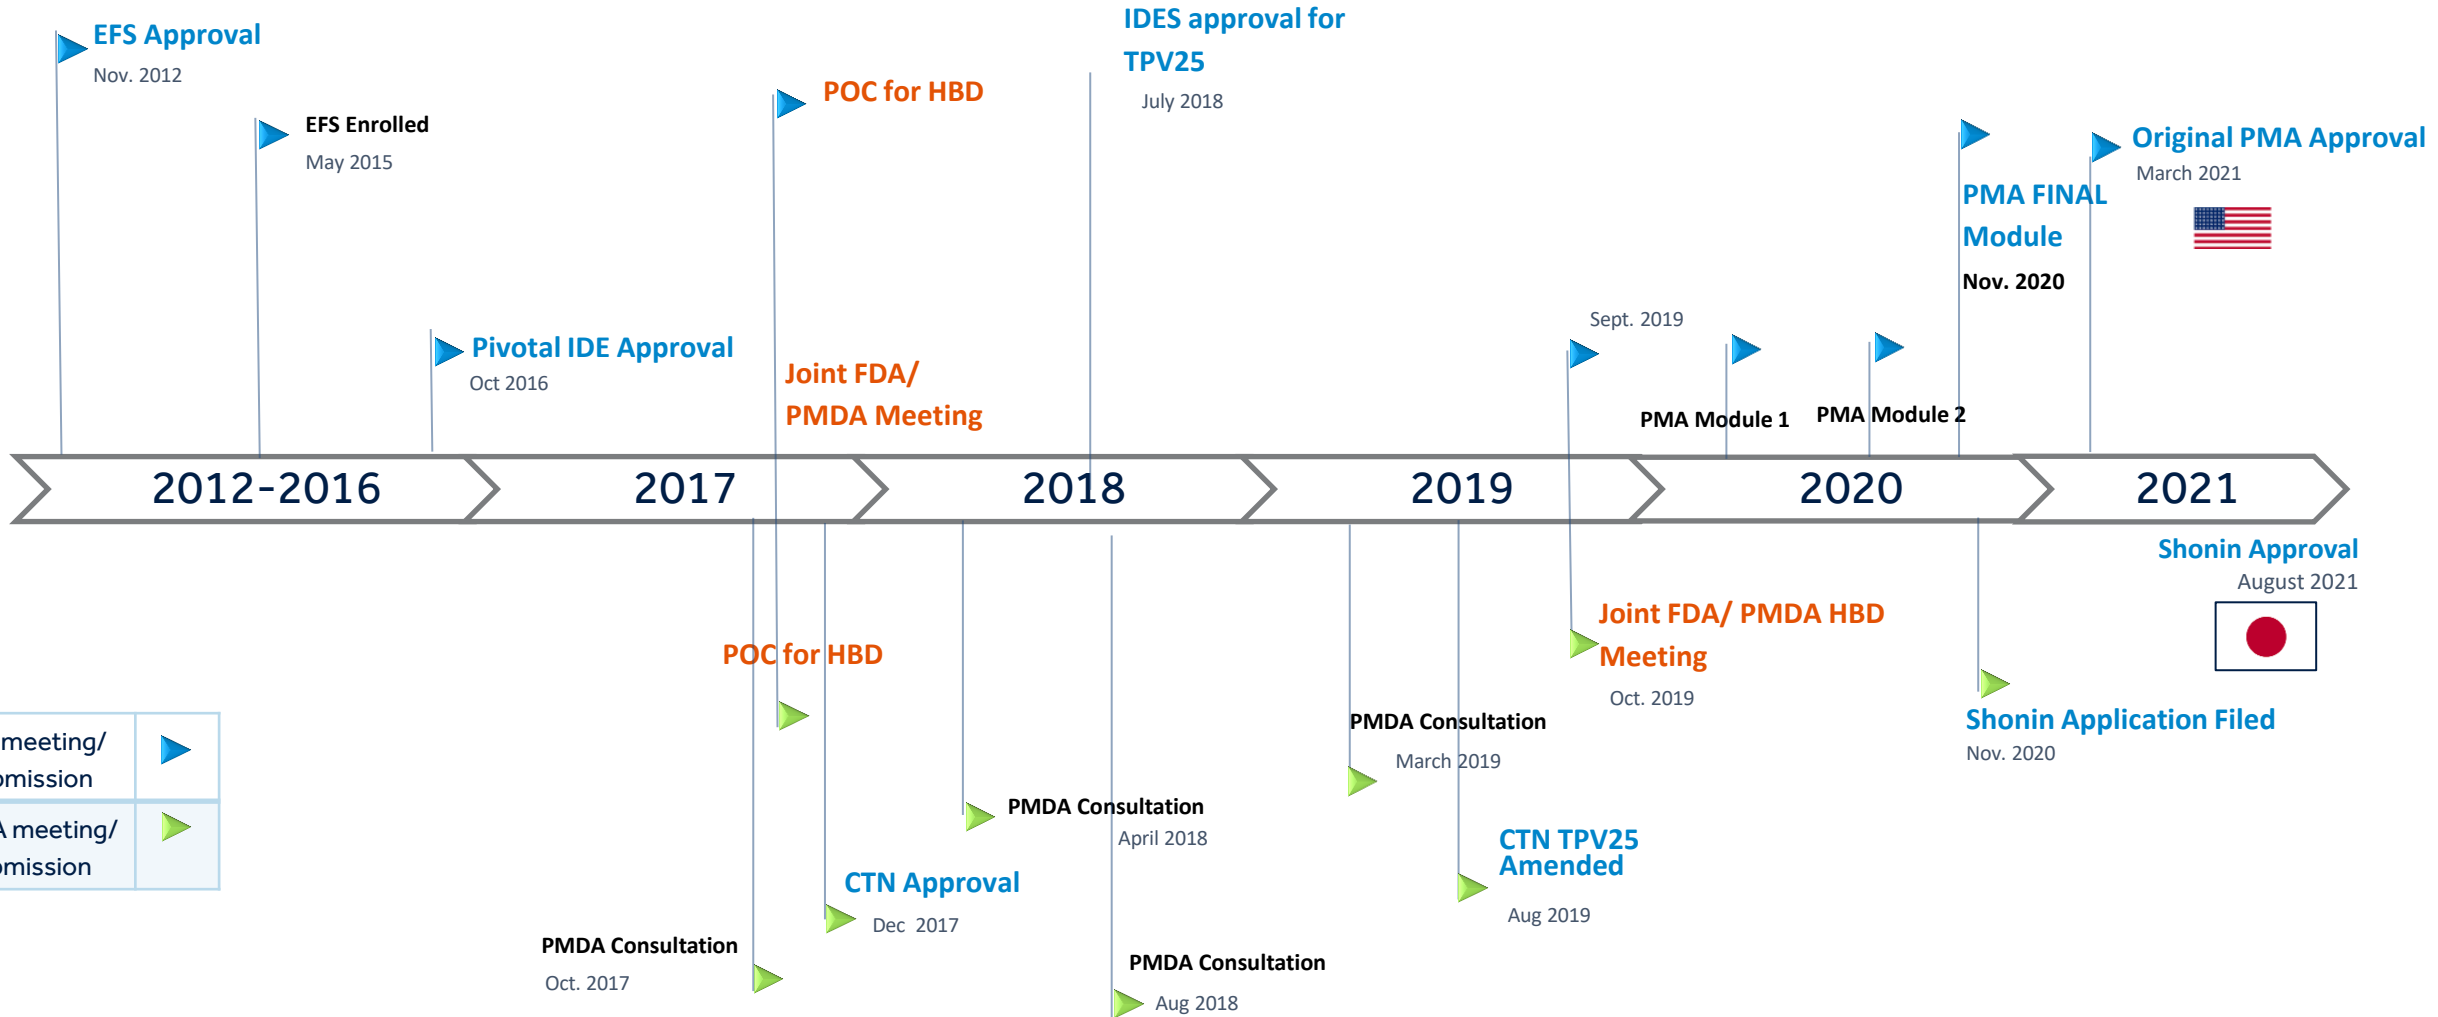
EFS Approval
Nov. 2012

EFS Enrolled
May 2015

Pivotal IDE Approval
Oct 2016

POC for HBD

Joint FDA/ PMDA Meeting

IDES approval for TPV25
July 2018

Sept. 2019

PMA Module 1

PMA Module 2

PMA FINAL Module
Nov. 2020

Original PMA Approval
March 2021

2012-2016
2017
2018
2019
2020
2021

Shonin Approval
August 2021

POC for HBD

Joint FDA/ PMDA HBD Meeting
Oct. 2019

Shonin Application Filed
Nov. 2020

PMDA Consultation
March 2019

PMDA Consultation
April 2018

CTN TPV25 Amended
Aug 2019

CTN Approval
Dec 2017

PMDA Consultation
Oct. 2017

PMDA Consultation
Aug 2018

| meeting/ omission | |
|---|---|
| A meeting/ omission | |